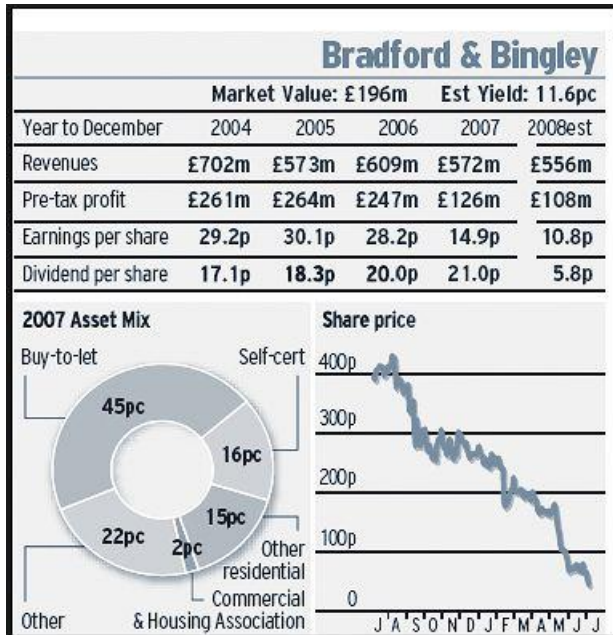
Bradford & Bingley

Market Value: £196m Est Yield: 11.6pc

| Year to December | 2004 | 2005 | 2006 | 2007 | 2008est |
|---|---|---|---|---|---|
| Revenues | £702m | £573m | £609m | £572m | £556m |
| Pre-tax profit | £261m | £264m | £247m | £126m | £108m |
| Earnings per share | 29.2p | 30.1p | 28.2p | 14.9p | 10.8p |
| Dividend per share | 17.1p | 18.3p | 20.0p | 21.0p | 5.8p |

2007 Asset Mix

Buy-to-let
Self-cert
45pc
16pc
15pc
22pc
2pc
Other residential
Commercial & Housing Association
Other

Share price

400p
300p
200p
100p
0

J A S O N D J F M A M J J